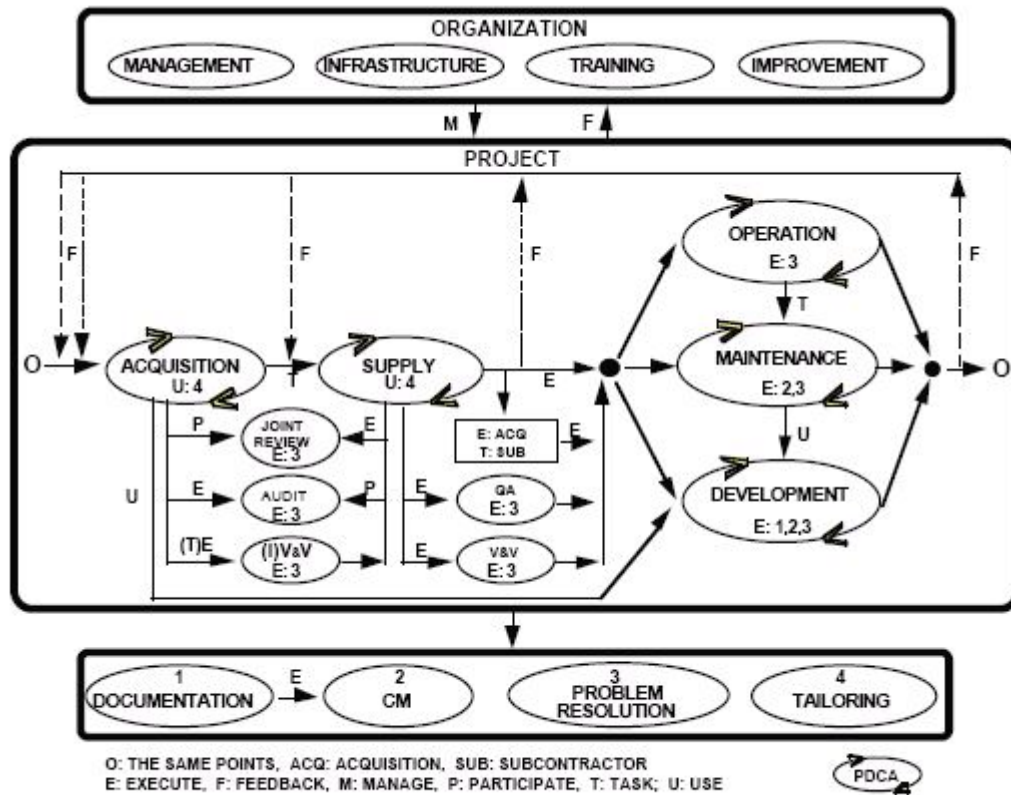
ORGANIZATION

MANAGEMENT

INFRASTRUCTURE

TRAINING

IMPROVEMENT

M

F

PROJECT

F

F

F

F

O

ACQUISITION
U: 4

SUPPLY
U: 4

E

OPERATION
E: 3

T

MAINTENANCE
E: 2,3

U

DEVELOPMENT
E: 1,2,3

O

P

JOINT REVIEW
E: 3

E

E: ACQ
T: SUB

E

U

E

AUDIT
E: 3

P

E

QA
E: 3

(T)E

(I)V&V
E: 3

E

V&V
E: 3

1
DOCUMENTATION

E

2
CM

3
PROBLEM RESOLUTION

4
TAILORING

O: THE SAME POINTS, ACQ: ACQUISITION, SUB: SUBCONTRACTOR
E: EXECUTE, F: FEEDBACK, M: MANAGE, P: PARTICIPATE, T: TASK; U: USE

PDCA